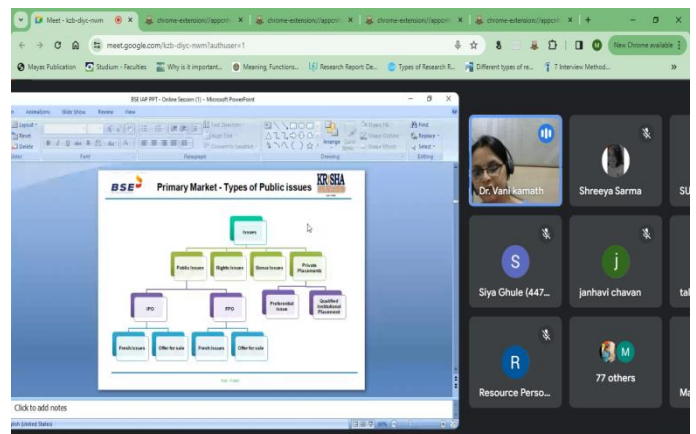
Meet - kzb-diyc-nwm ×
chrome-extension://appoi ×
chrome-extension://appoi ×
chrome-extension://appoi ×
chrome-extension://appoi ×
+

meet.google.com/kzb-diyc-nwm?authuser=1

New Chrome available

Mayas Publication
Studium - Faculties
Why is it important...
Meaning, Functions...
Research Report: De...
Types of Research R...
Different types of re...
7 Interview Method...

BSE IAP PPT - Online Session (1) - Microsoft PowerPoint

Animations
Slide Show
Review
View

Layout
Reset
Delete

Font
Paragraph
Drawing
Editing

Text Direction
Align Text
Convert to SmartArt

Arrange
Quick Styles

Shape Fill
Shape Outline
Shape Effects

Find
Replace
Select

BSE
Primary Market - Types of Public issues
KRISHA

Issues
Public Issues
Rights Issues
Bonus Issues
Private Placements
IPO
FPO
Preferential Issue
Qualified Institutional Placement
Fresh Issues
Offer for sale
Fresh Issues
Offer for sale

Click to add notes

lish (United States)

Dr. Vani kamath
Shreeya Sarma
SU
S
Siya Ghule (447...
j
janhavi chavan
tal
R
Resource Perso...
M
77 others
Ma